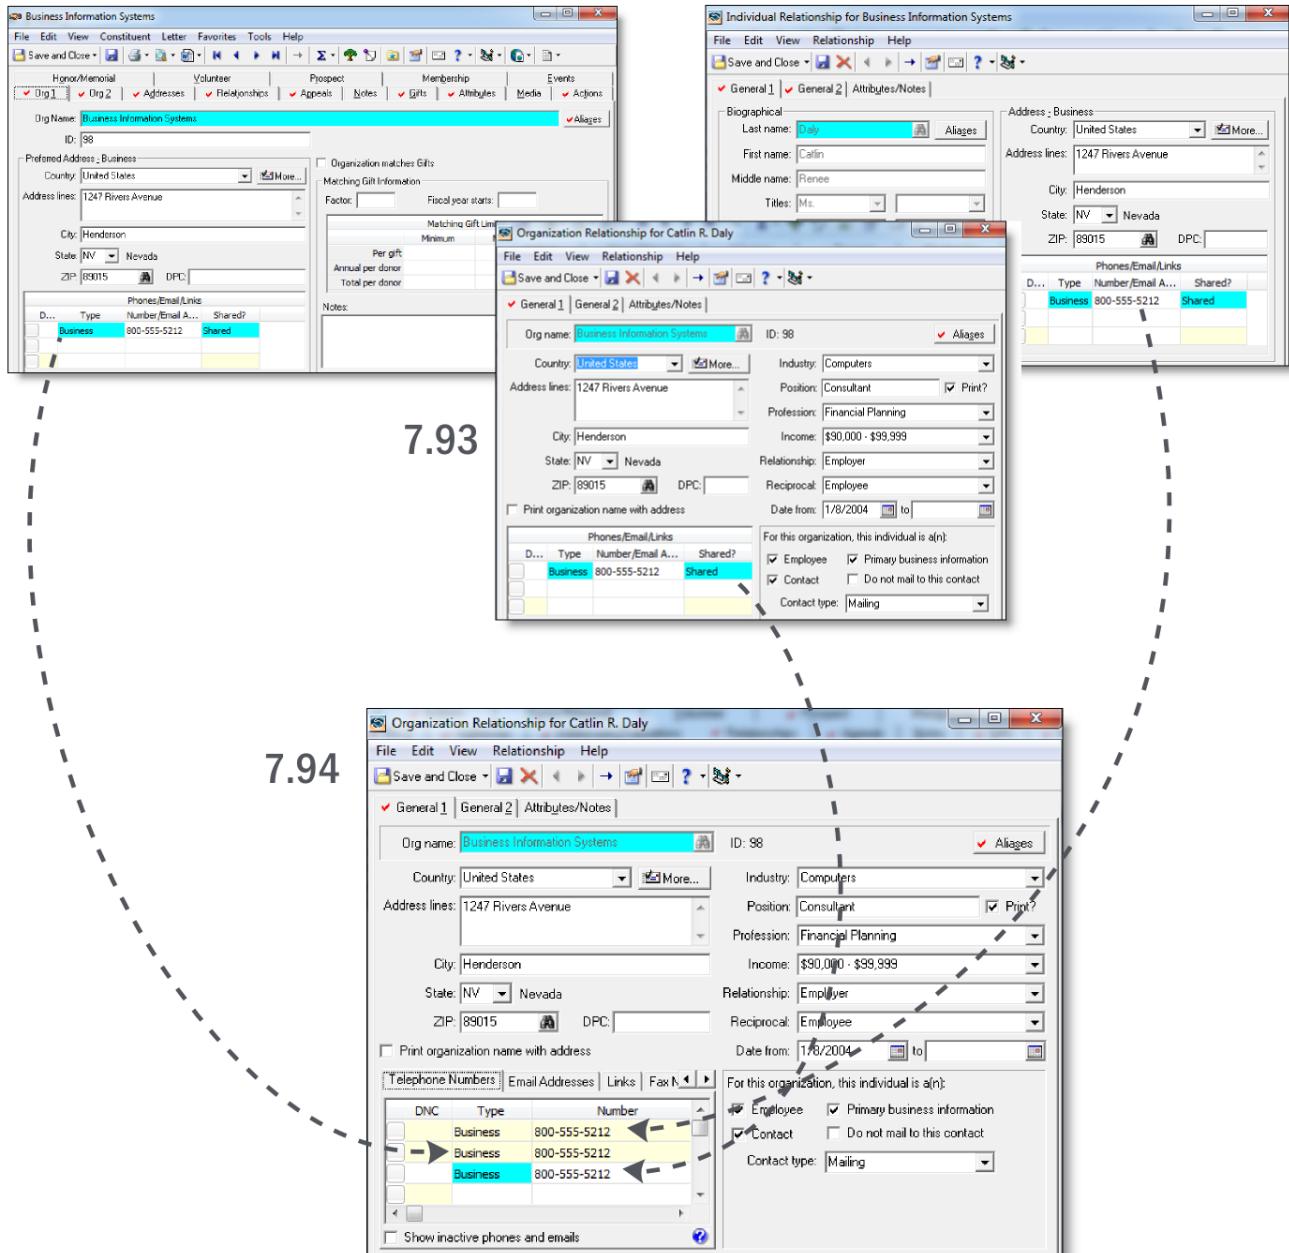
Business Information Systems

File Edit View Constituent Letter Favorites Tools Help

Save and Close

Honor/Memorial Volunteer Prospect Membership Events

Org 1 Org 2 Addresses Relationships Appeals Notes Gifts Attributes Media Actions

Org Name: Business Information Systems Aliases

ID: 98

Preferred Address - Business

Country: United States More...

Address lines: 1247 Rivers Avenue

City: Henderson

State: NV Nevada

ZIP: 89015 DPC:

Phones/Email/Links

| D... | Type | Number/Email A... | Shared? |
|---|---|---|---|
| | Business | 800-555-5212 | Shared |

Organization matches Gifts

Matching Gift Information

Factor: Fiscal year starts:

Matching Gift Lim

Minimum

Per gift

Annual per donor

Total per donor

Notes:

Individual Relationship for Business Information Systems

File Edit View Relationship Help

Save and Close

General 1 General 2 Attributes/Notes

Biographical

Last name: Daly Aliases

First name: Catlin

Middle name: Renee

Titles: Ms.

Address - Business

Country: United States More...

Address lines: 1247 Rivers Avenue

City: Henderson

State: NV Nevada

ZIP: 89015 DPC:

Phones/Email/Links

| D... | Type | Number/Email A... | Shared? |
|---|---|---|---|
| | Business | 800-555-5212 | Shared |

7.93

Organization Relationship for Catlin R. Daly

File Edit View Relationship Help

Save and Close

General 1 General 2 Attributes/Notes

Org name: Business Information Systems ID: 98 Aliases

Country: United States More...

Address lines: 1247 Rivers Avenue

City: Henderson

State: NV Nevada

ZIP: 89015 DPC:

Print organization name with address

Industry: Computers

Position: Consultant Print?

Profession: Financial Planning

Income: $90,000 - $99,999

Relationship: Employer

Reciprocal: Employee

Date from: 1/8/2004 to

Phones/Email/Links

| D... | Type | Number/Email A... | Shared? |
|---|---|---|---|
| | Business | 800-555-5212 | Shared |

For this organization, this individual is a(n):

Employee Primary business information

Contact Do not mail to this contact

Contact type: Mailing

7.94

Organization Relationship for Catlin R. Daly

File Edit View Relationship Help

Save and Close

General 1 General 2 Attributes/Notes

Org name: Business Information Systems ID: 98 Aliases

Country: United States More...

Address lines: 1247 Rivers Avenue

City: Henderson

State: NV Nevada

ZIP: 89015 DPC:

Print organization name with address

Industry: Computers

Position: Consultant Print?

Profession: Financial Planning

Income: $90,000 - $99,999

Relationship: Employer

Reciprocal: Employee

Date from: 1/8/2004 to

Telephone Numbers Email Addresses Links Fax N

| DNC | Type | Number |
|---|---|---|
| | Business | 800-555-5212 |
| | Business | 800-555-5212 |
| | Business | 800-555-5212 |

Show inactive phones and emails

For this organization, this individual is a(n):

Employee Primary business information

Contact Do not mail to this contact

Contact type: Mailing